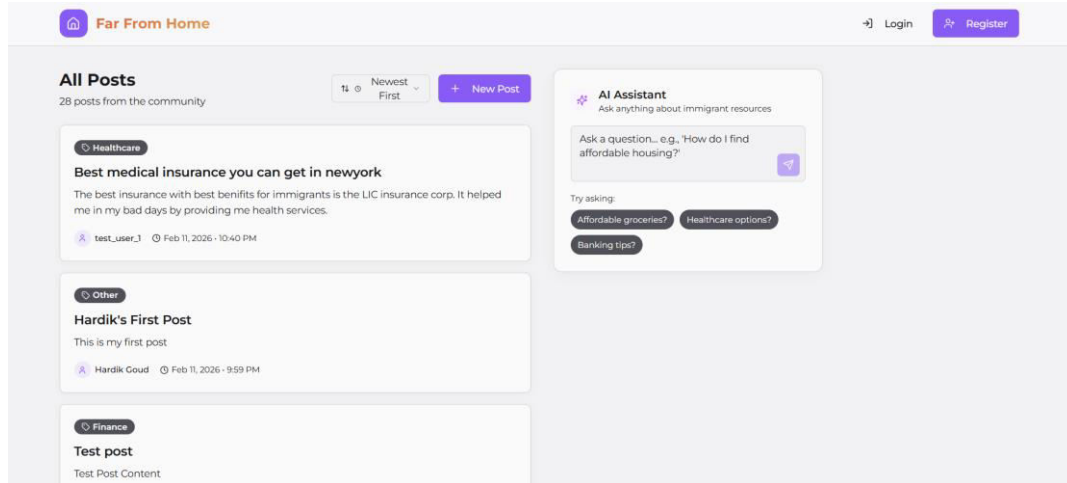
Far From Home

Login
Register

All Posts
28 posts from the community

Newest First
+ New Post

Healthcare
Best medical insurance you can get in newyork
The best insurance with best benifits for immigrants is the LIC insurance corp. It helped me in my bad days by providing me health services.
test_user_1 Feb 11, 2026 · 10:40 PM

Other
Hardik's First Post
This is my first post
Hardik Goud Feb 11, 2026 · 9:59 PM

Finance
Test post
Test Post Content

AI Assistant
Ask anything about immigrant resources
Ask a question... e.g., 'How do I find affordable housing?'
Try asking:
Affordable groceries?
Healthcare options?
Banking tips?